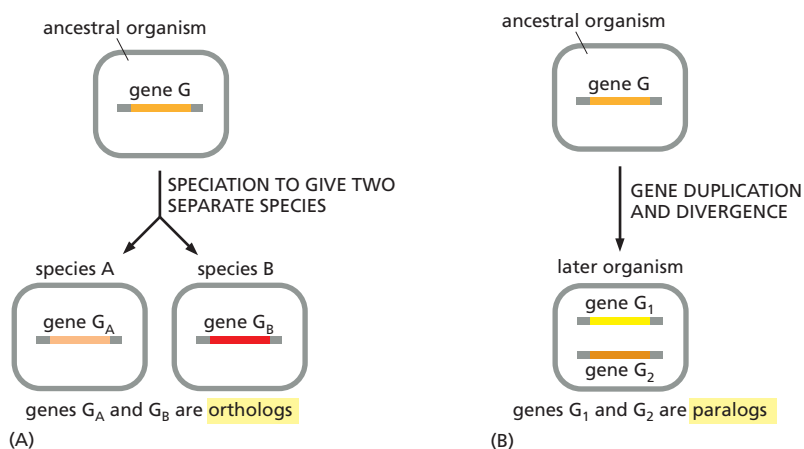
ancestral organism

gene G

SPECIATION TO GIVE TWO SEPARATE SPECIES

species A

species B

gene $G_A$

gene $G_B$

genes $G_A$ and $G_B$ are orthologs

(A)

ancestral organism

gene G

GENE DUPLICATION AND DIVERGENCE

later organism

gene $G_1$

gene $G_2$

genes $G_1$ and $G_2$ are paralogs

(B)